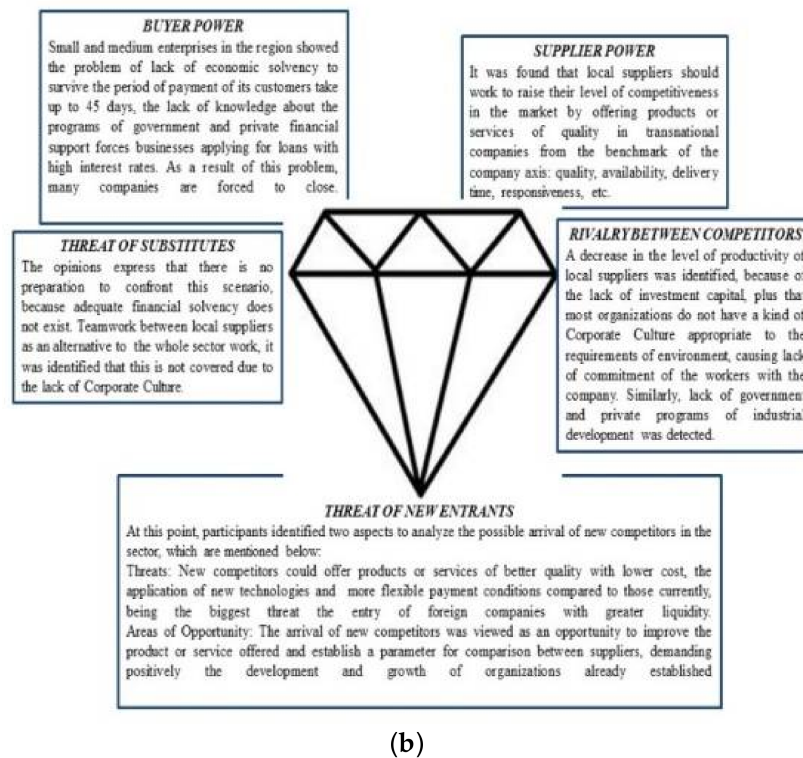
BUYER POWER
Small and medium enterprises in the region showed the problem of lack of economic solvency to survive the period of payment of its customers take up to 45 days, the lack of knowledge about the programs of government and private financial support forces businesses applying for loans with high interest rates. As a result of this problem, many companies are forced to close.

SUPPLIER POWER
It was found that local suppliers should work to raise their level of competitiveness in the market by offering products or services of quality in transnational companies from the benchmark of the company axis: quality, availability, delivery time, responsiveness, etc.

THREAT OF SUBSTITUTES
The opinions express that there is no preparation to confront this scenario, because adequate financial solvency does not exist. Teamwork between local suppliers as an alternative to the whole sector work, it was identified that this is not covered due to the lack of Corporate Culture.

RIVALRY BETWEEN COMPETITORS
A decrease in the level of productivity of local suppliers was identified, because of the lack of investment capital, plus that most organizations do not have a kind of Corporate Culture appropriate to the requirements of environment, causing lack of commitment of the workers with the company. Similarly, lack of government and private programs of industrial development was detected.

THREAT OF NEW ENTRANTS
At this point, participants identified two aspects to analyze the possible arrival of new competitors in the sector, which are mentioned below:
Threats: New competitors could offer products or services of better quality with lower cost, the application of new technologies and more flexible payment conditions compared to those currently, being the biggest threat the entry of foreign companies with greater liquidity.
Areas of Opportunity: The arrival of new competitors was viewed as an opportunity to improve the product or service offered and establish a parameter for comparison between suppliers, demanding positively the development and growth of organizations already established

(b)